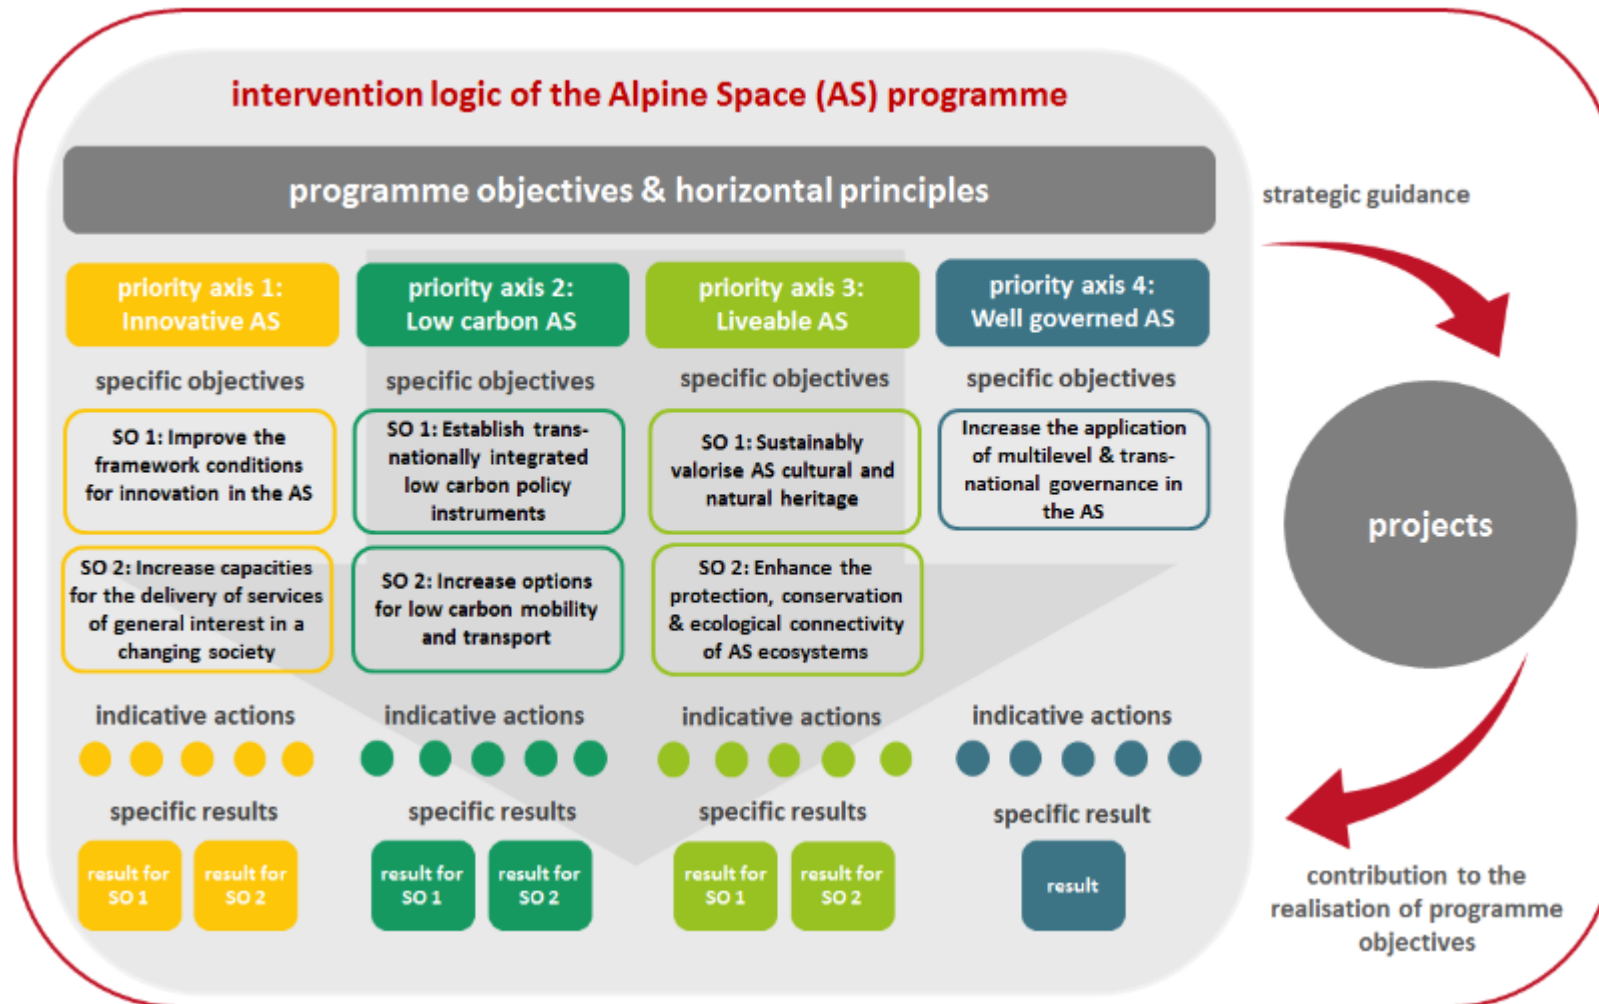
intervention logic of the Alpine Space (AS) programme

programme objectives & horizontal principles

strategic guidance

priority axis 1: Innovative AS

specific objectives

SO 1: Improve the framework conditions for innovation in the AS

SO 2: Increase capacities for the delivery of services of general interest in a changing society

indicative actions

specific results

result for SO 1

result for SO 2

priority axis 2: Low carbon AS

specific objectives

SO 1: Establish transnationally integrated low carbon policy instruments

SO 2: Increase options for low carbon mobility and transport

indicative actions

specific results

result for SO 1

result for SO 2

priority axis 3: Liveable AS

specific objectives

SO 1: Sustainably valorise AS cultural and natural heritage

SO 2: Enhance the protection, conservation & ecological connectivity of AS ecosystems

indicative actions

specific results

result for SO 1

result for SO 2

priority axis 4: Well governed AS

specific objectives

Increase the application of multilevel & transnational governance in the AS

indicative actions

specific result

result

projects

contribution to the realisation of programme objectives